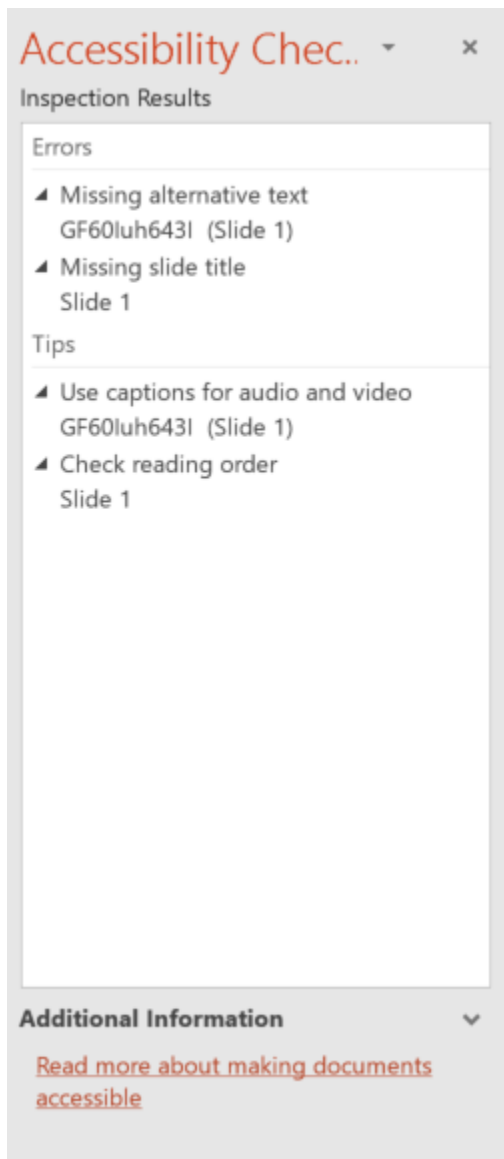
Accessibility Chec..

Inspection Results

Errors

Missing alternative text
GF60luh643I (Slide 1)

Missing slide title
Slide 1

Tips

Use captions for audio and video
GF60luh643I (Slide 1)

Check reading order
Slide 1

Additional Information

Read more about making documents accessible